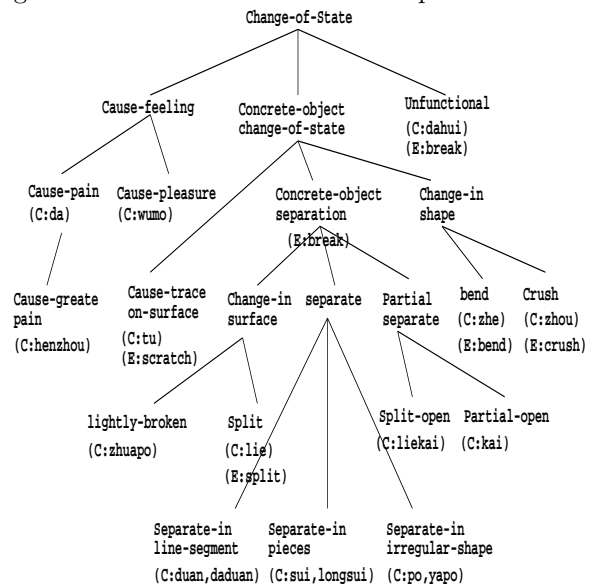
Change-of-State

Cause-feeling

Concrete-object change-of-state

Unfunctional (C:dahui) (E:break)

Cause-pain (C:da)

Cause-pleasure (C:wumo)

Concrete-object separation (E:break)

Change-in shape

Cause-greate pain (C:henzhou)

Cause-trace on-surface (C:tu) (E:scratch)

Change-in surface

separate

Partial separate

bend (C:zhe) (E:bend)

Crush (C:zhou) (E:crush)

lightly-broken (C:zhuapo)

Split (C:lie) (E:split)

Split-open (C:liekai)

Partial-open (C:kai)

Separate-in line-segment (C:duan,daduan)

Separate-in pieces (C:sui,longsui)

Separate-in irregular-shape (C:po,yapo)